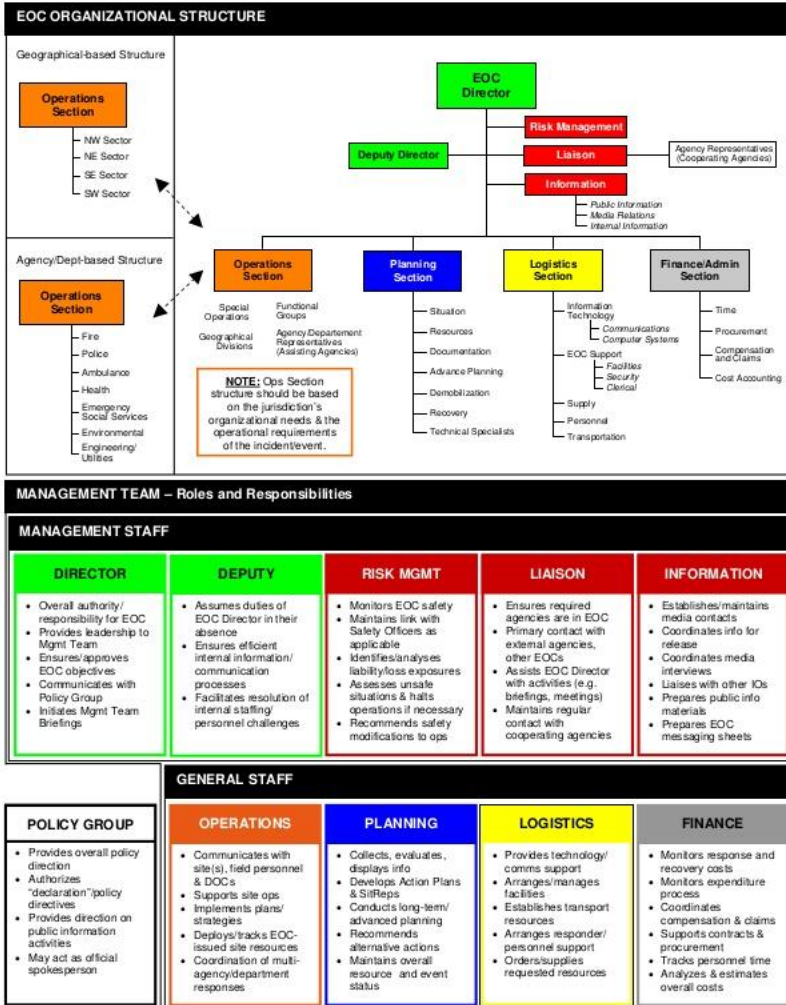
EOC ORGANIZATIONAL STRUCTURE

Geographical-based Structure

Operations Section

NW Sector
NE Sector
SE Sector
SW Sector

Agency/Dept-based Structure

Operations Section

Fire
Police
Ambulance
Health
Emergency Social Services
Environmental
Engineering/ Utilities

EOC Director

Risk Management

Deputy Director

Liaison

Agency Representatives (Cooperating Agencies)

Information

Public Information
Media Relations
Internal Information

Operations Section

Special Operations
Functional Groups
Geographical Divisions
Agency/Departement Representatives (Assisting Agencies)

NOTE: Ops Section structure should be based on the jurisdiction's organizational needs & the operational requirements of the incident/event.

Planning Section

Situation
Resources
Documentation
Advance Planning
Demobilization
Recovery
Technical Specialists

Logistics Section

Information Technology
Communications
Computer Systems
EOC Support
Facilities
Security
Clerical
Supply
Personnel
Transportation

Finance/Admin Section

Time
Procurement
Compensation and Claims
Cost Accounting

MANAGEMENT TEAM – Roles and Responsibilities

MANAGEMENT STAFF

DIRECTOR
• Overall authority/ responsibility for EOC
• Provides leadership to Mgmt Team
• Ensures/approves EOC objectives
• Communicates with Policy Group
• Initiates Mgmt Team Briefings

DEPUTY
• Assumes duties of EOC Director in their absence
• Ensures efficient internal information/ communication processes
• Facilitates resolution of internal staffing/ personnel challenges

RISK MGMT
• Monitors EOC safety
• Maintains link with Safety Officers as applicable
• Identifies/analyses liability/loss exposures
• Assesses unsafe situations & halts operations if necessary
• Recommends safety modifications to ops

LIAISON
• Ensures required agencies are in EOC
• Primary contact with external agencies, other EOCs
• Assists EOC Director with activities (e.g. briefings, meetings)
• Maintains regular contact with cooperating agencies

INFORMATION
• Establishes/maintains media contacts
• Coordinates info for release
• Coordinates media interviews
• Liaises with other IOs
• Prepares public info materials
• Prepares EOC messaging sheets

GENERAL STAFF

POLICY GROUP
• Provides overall policy direction
• Authorizes "declaration"/policy directives
• Provides direction on public information activities
• May act as official spokesperson

OPERATIONS
• Communicates with site(s), field personnel & DOCs
• Supports site ops
• Implements plans/ strategies
• Deploys/tracks EOC-issued site resources
• Coordination of multi-agency/department responses

PLANNING
• Collects, evaluates, displays info
• Develops Action Plans & SitReps
• Conducts long-term/ advanced planning
• Recommends alternative actions
• Maintains overall resource and event status

LOGISTICS
• Provides technology/ comms support
• Arranges/manages facilities
• Establishes transport resources
• Arranges responder/ personnel support
• Orders/supplies requested resources

FINANCE
• Monitors response and recovery costs
• Monitors expenditure process
• Coordinates compensation & claims
• Supports contracts & procurement
• Tracks personnel time
• Analyzes & estimates overall costs